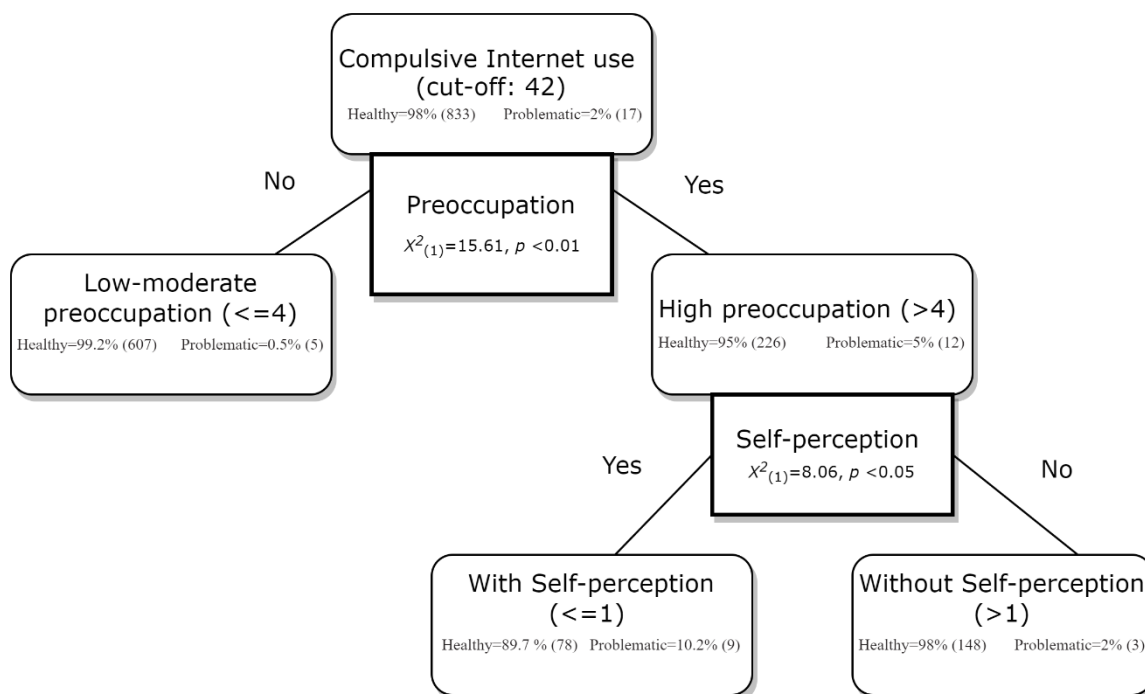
Compulsive Internet use (cut-off: 42)
Healthy=98% (833) Problematic=2% (17)

No

Preoccupation
$X^2_{(1)}$=15.61, $p$ <0.01

Yes

Low-moderate preoccupation (<=4)
Healthy=99.2% (607) Problematic=0.5% (5)

High preoccupation (>4)
Healthy=95% (226) Problematic=5% (12)

Yes

Self-perception
$X^2_{(1)}$=8.06, $p$ <0.05

No

With Self-perception (<=1)
Healthy=89.7 % (78) Problematic=10.2% (9)

Without Self-perception (>1)
Healthy=98% (148) Problematic=2% (3)